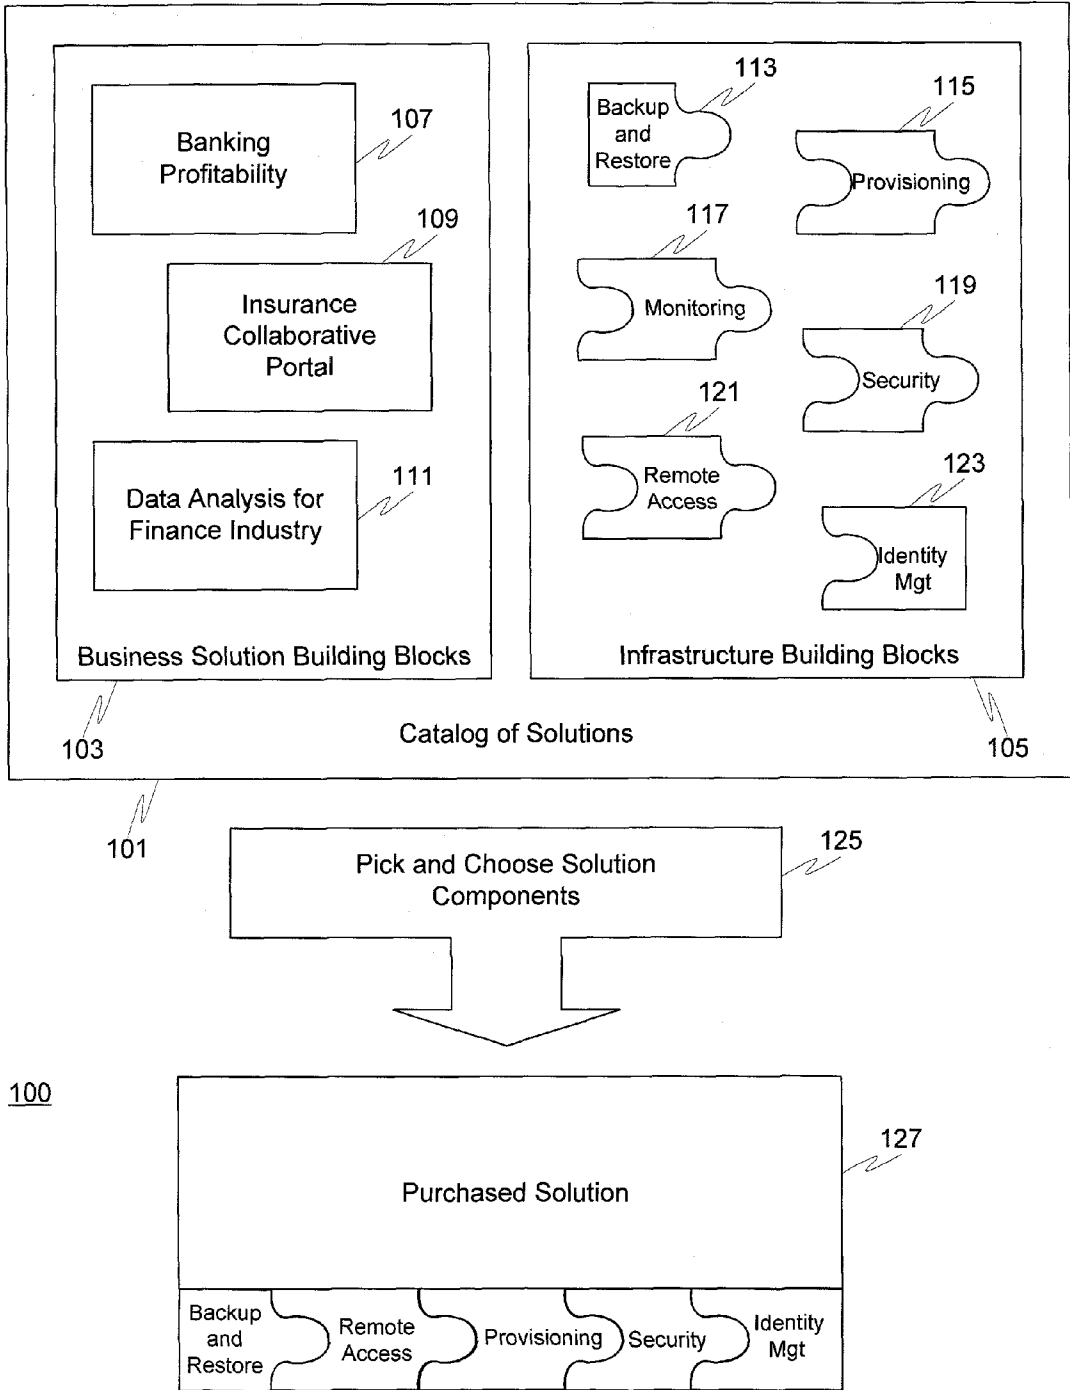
Banking Profitability

107

Insurance Collaborative Portal

109

Data Analysis for Finance Industry

111

Business Solution Building Blocks

Backup and Restore

113

115

Provisioning

117

Monitoring

119

Security

121

Remote Access

123

Identity Mgt

Infrastructure Building Blocks

103

Catalog of Solutions

105

101

Pick and Choose Solution Components

125

100

Purchased Solution

127

Backup and Restore

Remote Access

Provisioning

Security

Identity Mgt